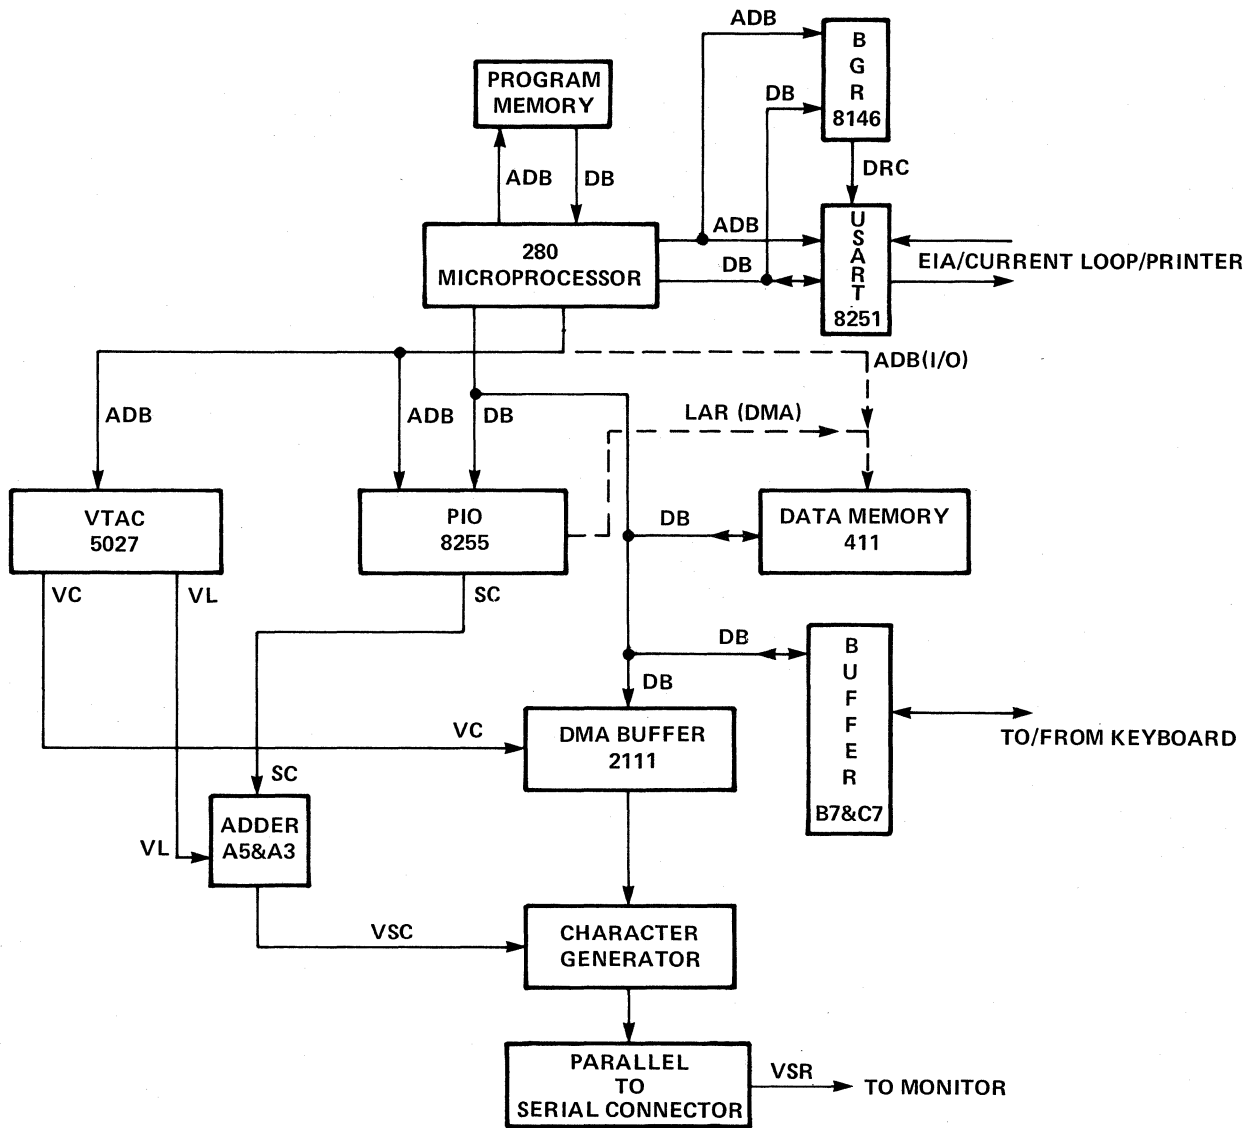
ADB

B
G
R
8146

PROGRAM MEMORY

DB

ADB

DB

DRC

ADB

280 MICROPROCESSOR

U
S
A
R
T
8251

DB

EIA/CURRENT LOOP/PRINTER

ADB(I/O)

ADB

ADB

DB

LAR (DMA)

VTAC
5027

PIO
8255

DB

DATA MEMORY
411

VC

VL

SC

DB

B
U
F
F
E
R
B7&C7

DB

VC

DMA BUFFER
2111

TO/FROM KEYBOARD

SC

ADDER
A5&A3

VL

VSC

CHARACTER
GENERATOR

PARALLEL
TO
SERIAL CONNECTOR

VSR

TO MONITOR